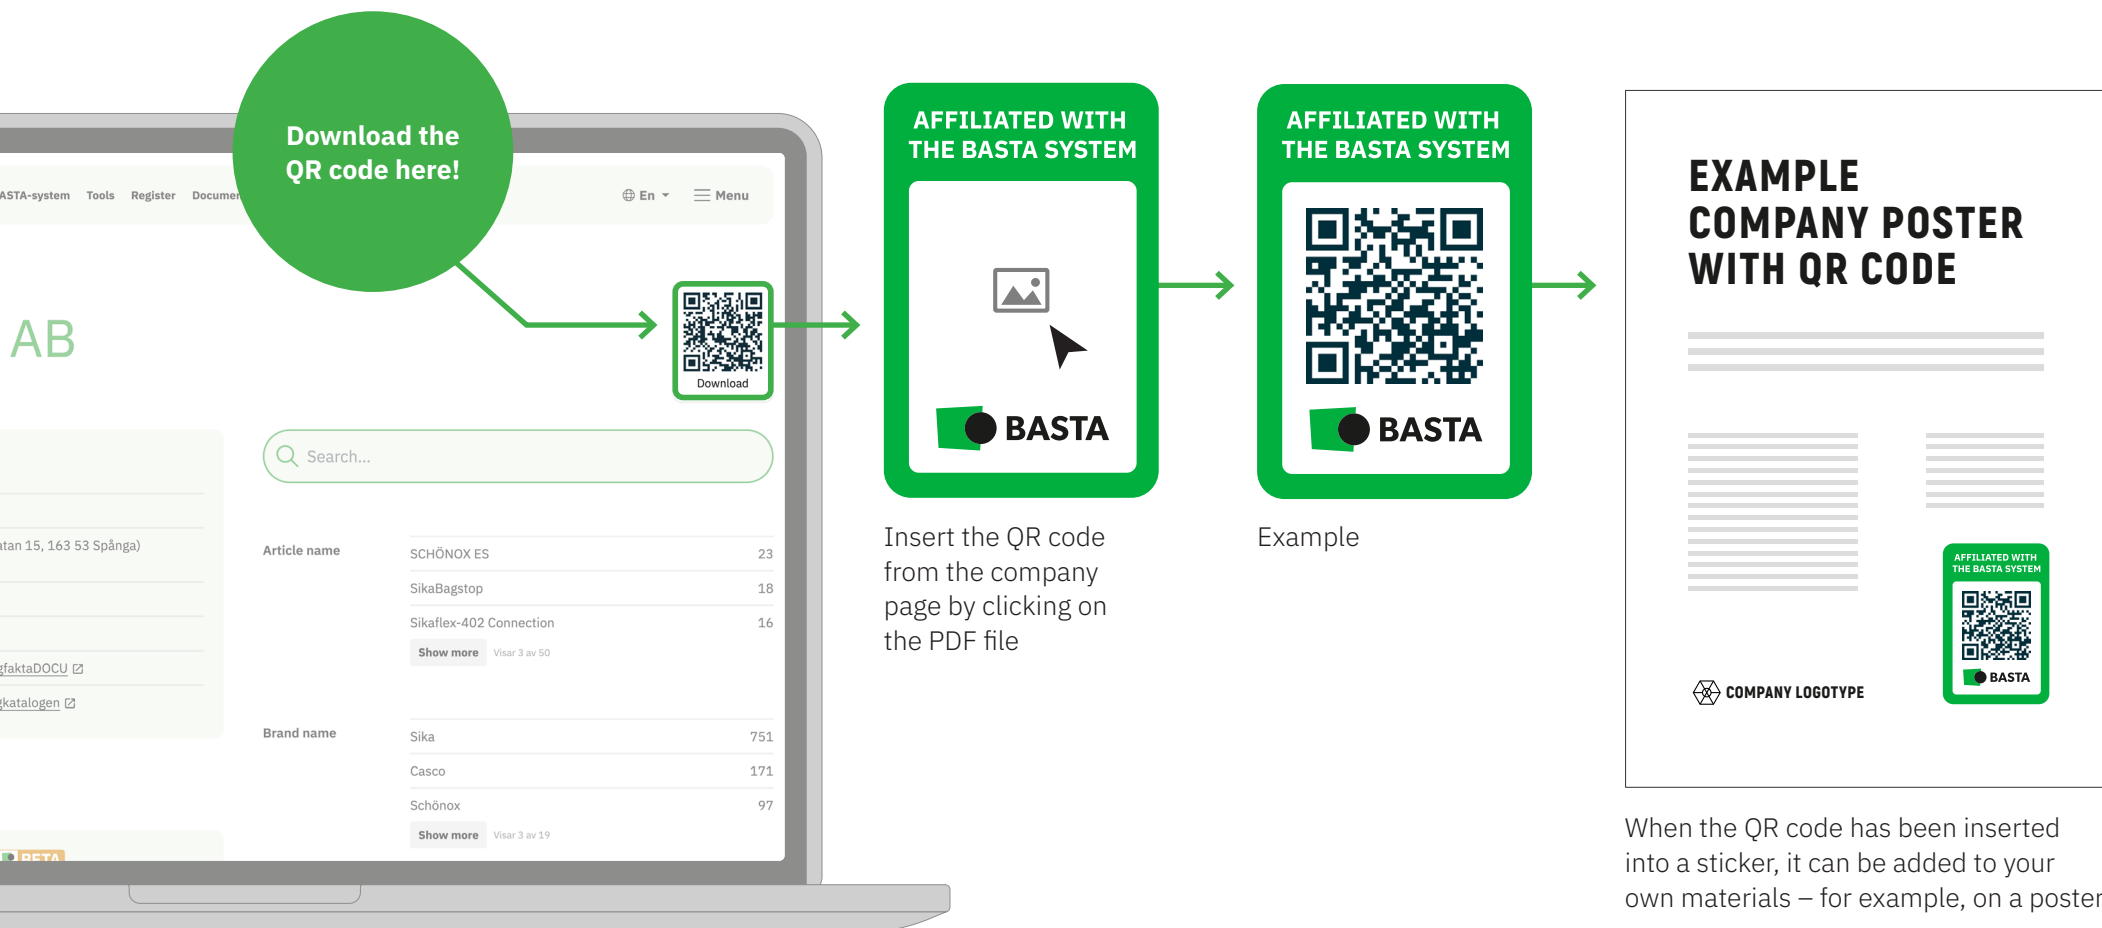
Download the QR code here!

ASTA-system Tools Register Documer

En Menu

AB

Download

Search...

atan 15, 163 53 Spånga)

gfaktaDOCU

katalogen

Article name

| | |
|---|---|
| SCHÖNOX ES | 23 |
| SikaBagstop | 18 |
| Sikaflex-402 Connection | 16 |

Show more Visar 3 av 50

Brand name

| | |
|---|---|
| Sika | 751 |
| Casco | 171 |
| Schönox | 97 |

Show more Visar 3 av 19

BETA

AFFILIATED WITH THE BASTA SYSTEM

BASTA

Insert the QR code from the company page by clicking on the PDF file

AFFILIATED WITH THE BASTA SYSTEM

BASTA

Example

EXAMPLE COMPANY POSTER WITH QR CODE

COMPANY LOGOTYPE

AFFILIATED WITH THE BASTA SYSTEM

BASTA

When the QR code has been inserted into a sticker, it can be added to your own materials – for example, on a poster